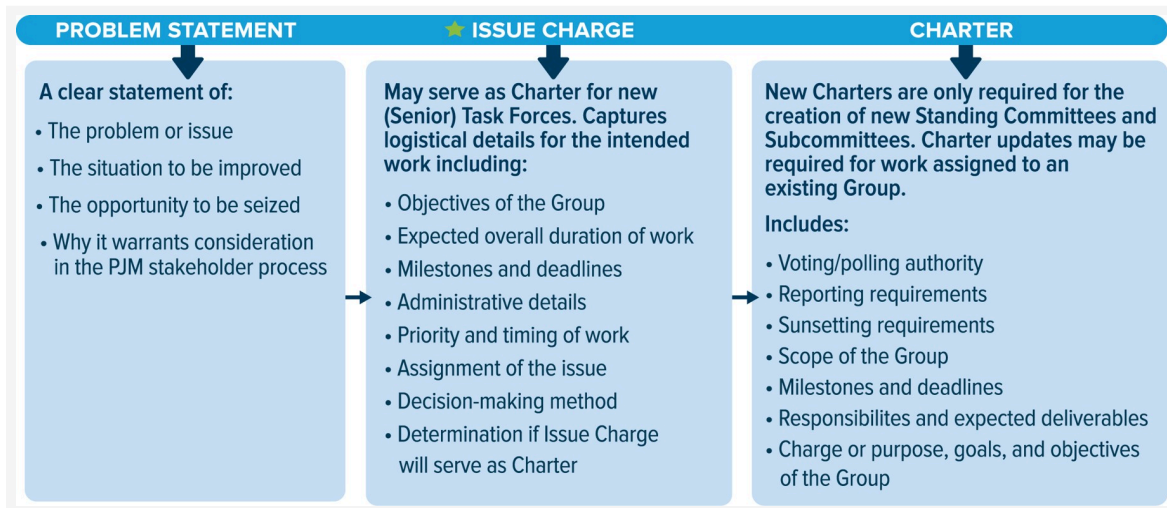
PROBLEM STATEMENT

A clear statement of:
• The problem or issue
• The situation to be improved
• The opportunity to be seized
• Why it warrants consideration in the PJM stakeholder process

ISSUE CHARGE

May serve as Charter for new (Senior) Task Forces. Captures logistical details for the intended work including:
• Objectives of the Group
• Expected overall duration of work
• Milestones and deadlines
• Administrative details
• Priority and timing of work
• Assignment of the issue
• Decision-making method
• Determination if Issue Charge will serve as Charter

CHARTER

New Charters are only required for the creation of new Standing Committees and Subcommittees. Charter updates may be required for work assigned to an existing Group.

Includes:
• Voting/polling authority
• Reporting requirements
• Sunsetting requirements
• Scope of the Group
• Milestones and deadlines
• Responsibilites and expected deliverables
• Charge or purpose, goals, and objectives of the Group